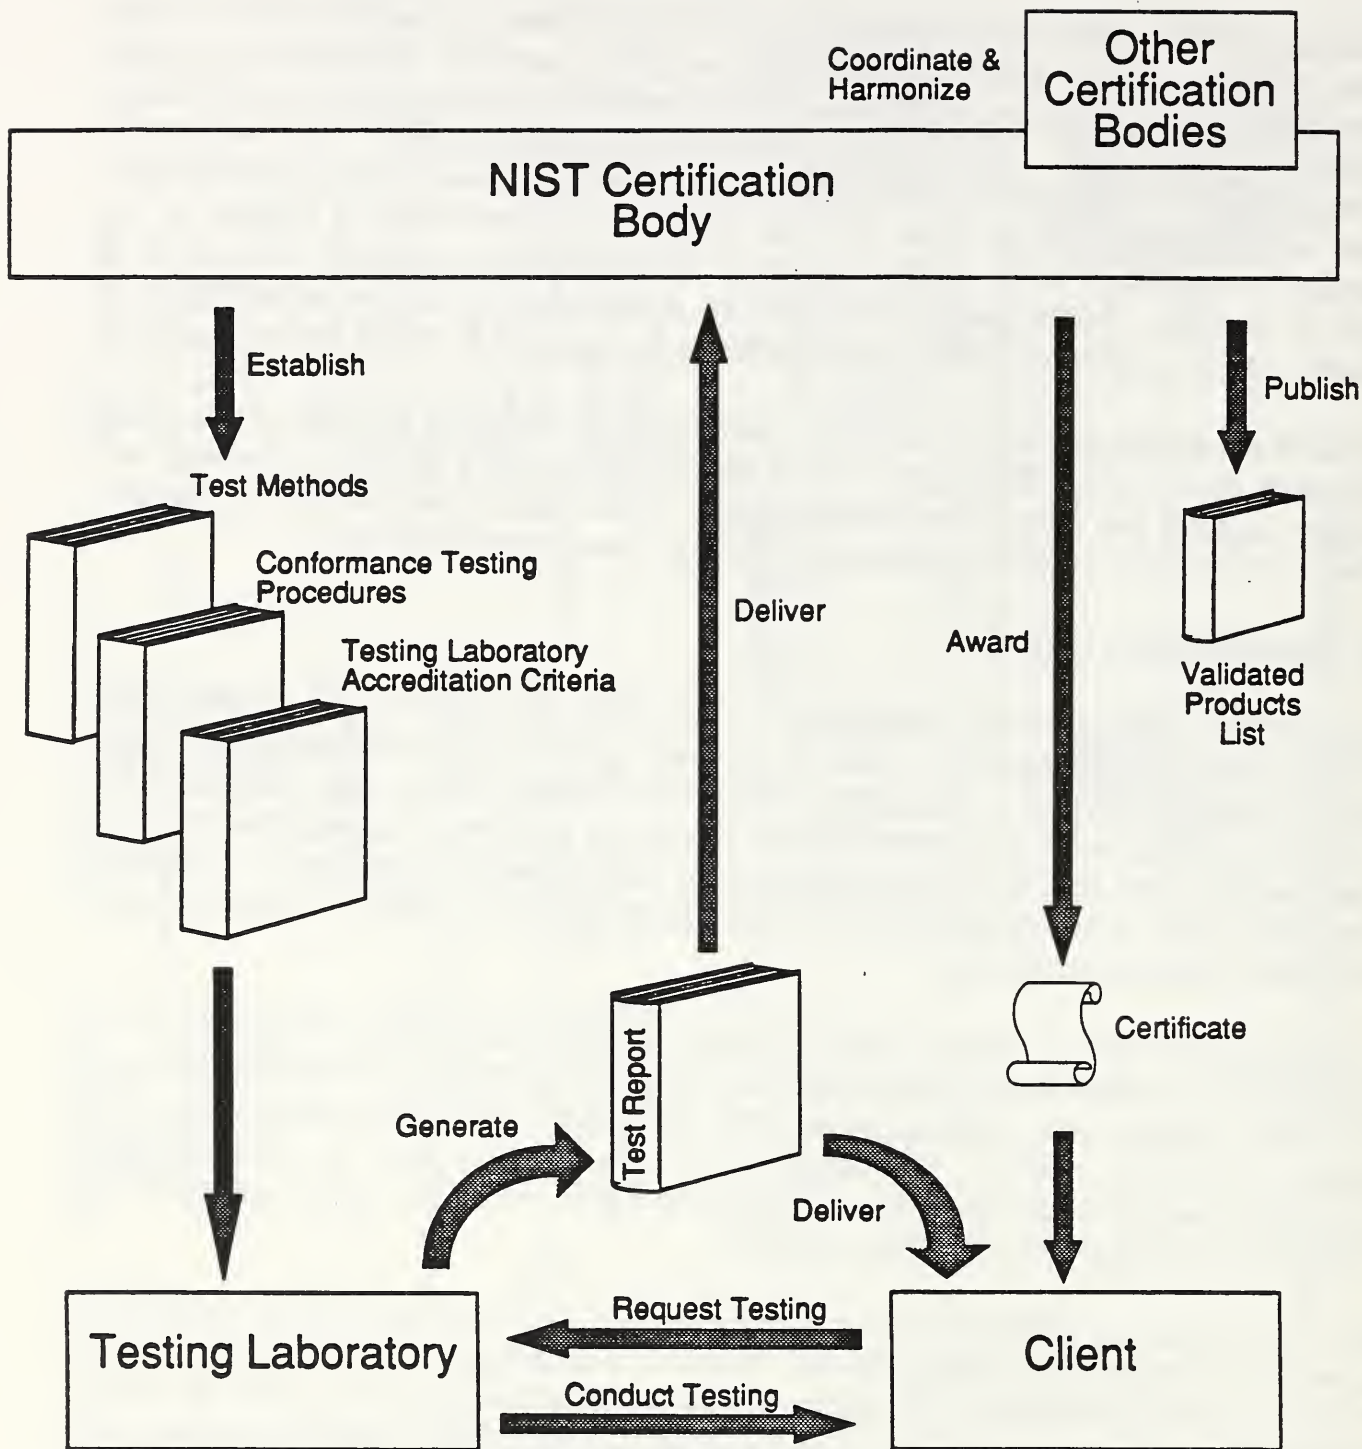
Coordinate & Harmonize

Other Certification Bodies

NIST Certification Body

Establish

Test Methods

Conformance Testing Procedures

Testing Laboratory Accreditation Criteria

Deliver

Award

Publish

Validated Products List

Certificate

Generate

Test Report

Deliver

Testing Laboratory

Request Testing

Conduct Testing

Client